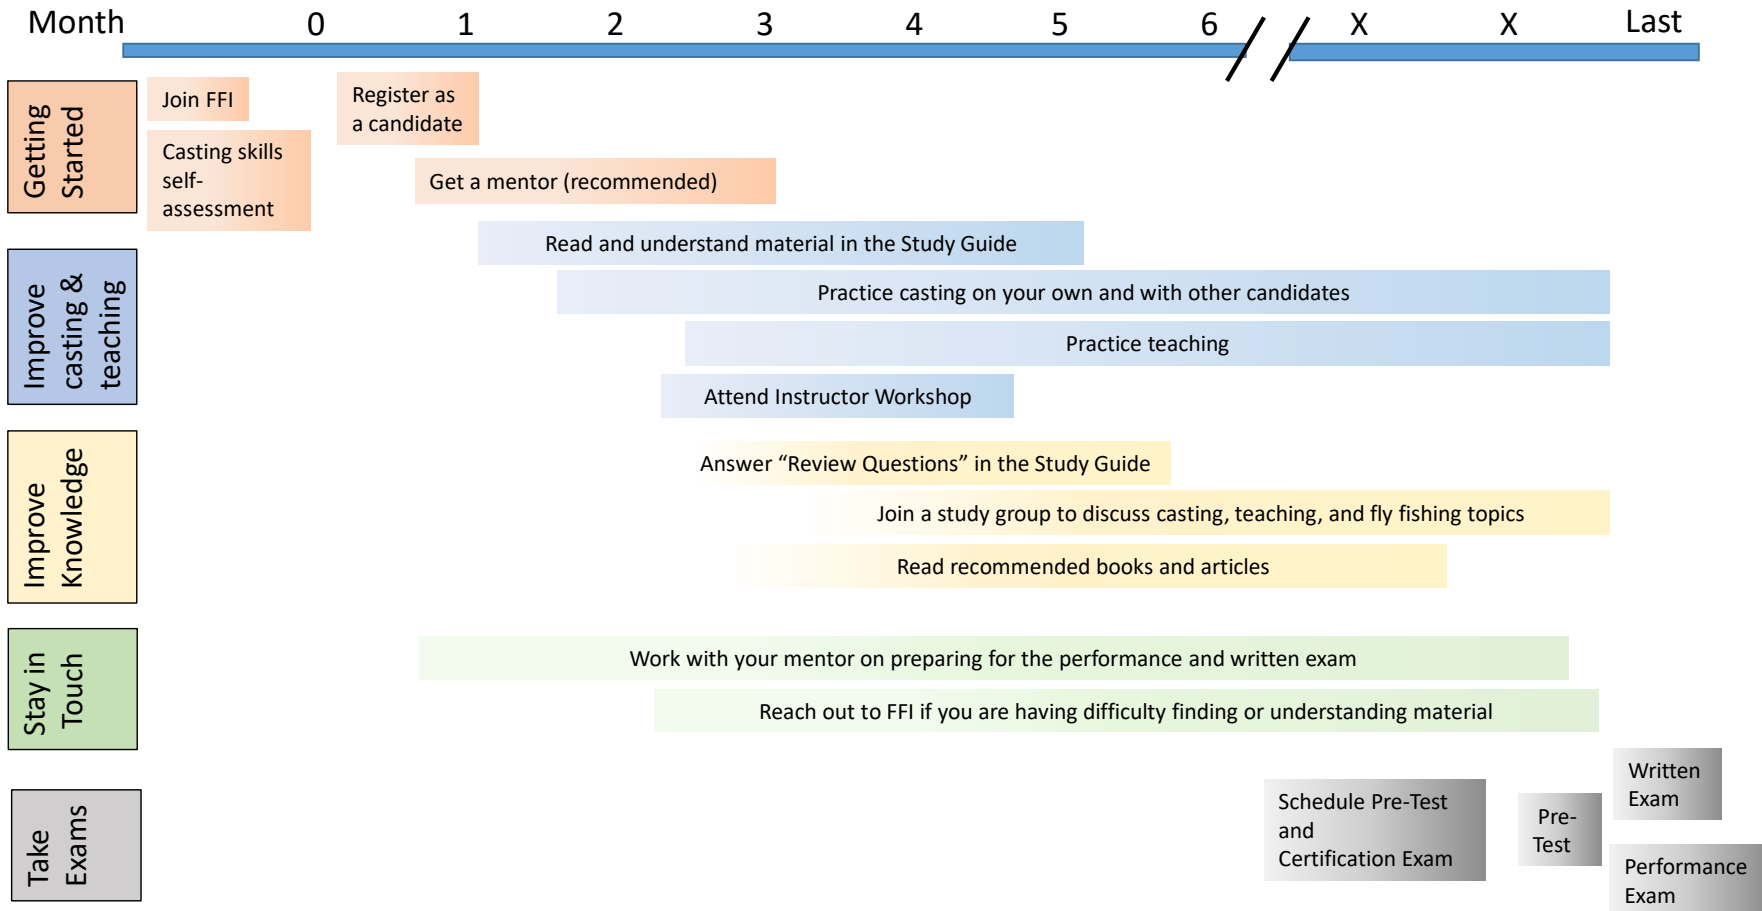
Month 0 1 2 3 4 5 6 X X Last

Getting Started

Join FFI

Register as a candidate

Casting skills self-assessment

Get a mentor (recommended)

Improve casting & teaching

Read and understand material in the Study Guide

Practice casting on your own and with other candidates

Practice teaching

Attend Instructor Workshop

Improve Knowledge

Answer “Review Questions” in the Study Guide

Join a study group to discuss casting, teaching, and fly fishing topics

Read recommended books and articles

Stay in Touch

Work with your mentor on preparing for the performance and written exam

Reach out to FFI if you are having difficulty finding or understanding material

Take Exams

Schedule Pre-Test and Certification Exam

Pre-Test

Written Exam

Performance Exam